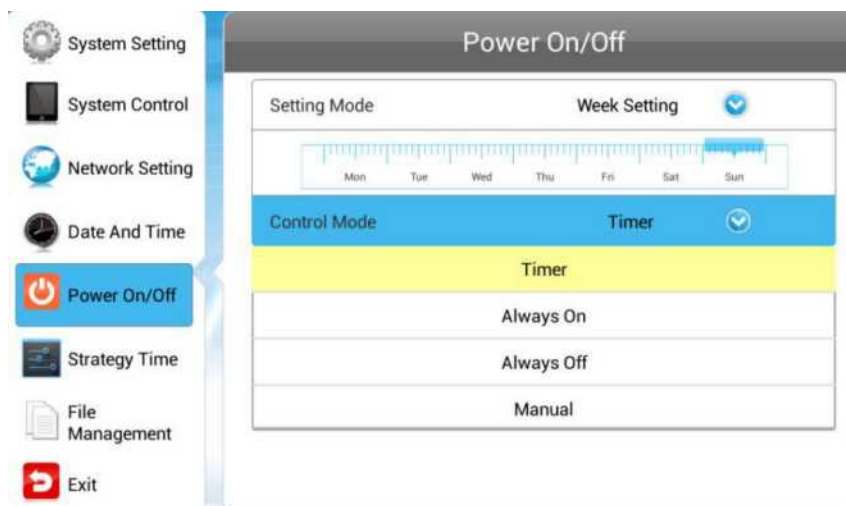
System Setting
System Control
Network Setting
Date And Time
Power On/Off
Strategy Time
File Management
Exit

Power On/Off

Setting Mode
Week Setting

Mon
Tue
Wed
Thu
Fri
Sat
Sun

Control Mode
Timer

Timer
Always On
Always Off
Manual